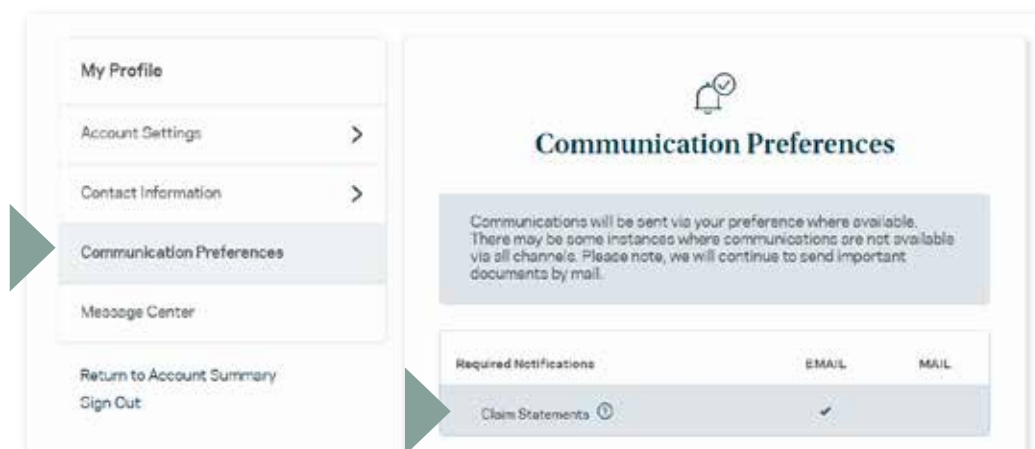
My Profile

Account Settings

Contact Information

Communication Preferences

Message Center

Return to Account Summary

Sign Out

Communication Preferences

Communications will be sent via your preference where available. There may be some instances where communications are not available via all channels. Please note, we will continue to send important documents by mail.

| Required Notifications | EMAIL | MAIL |
|---|---|---|
| Claim Statements ⓘ | ✔ | |